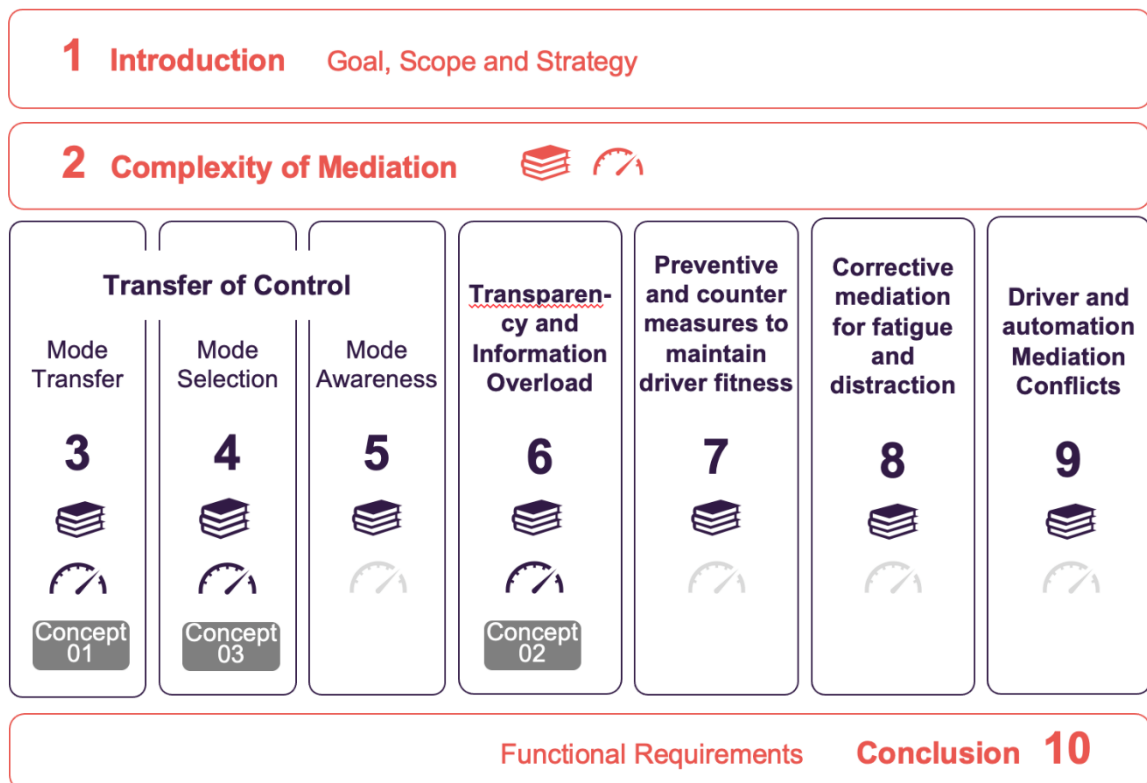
1 Introduction Goal, Scope and Strategy

2 Complexity of Mediation

Transfer of Control

Mode Transfer

3

Concept 01

Mode Selection

4

Concept 03

Mode Awareness

5

Transparency and Information Overload

6

Concept 02

Preventive and counter measures to maintain driver fitness

7

Corrective mediation for fatigue and distraction

8

Driver and automation Mediation Conflicts

9

Functional Requirements Conclusion 10